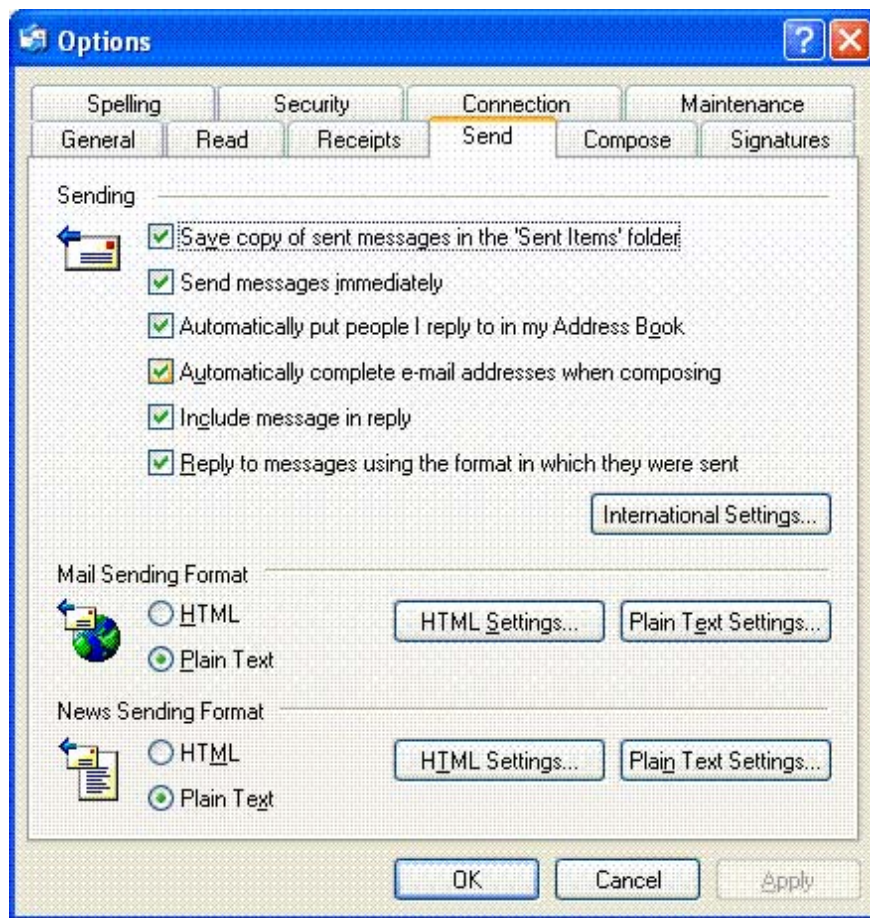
Options

Spelling | Security | Connection | Maintenance
General | Read | Receipts | Send | Compose | Signatures

Sending

Save copy of sent messages in the 'Sent Items' folder

Send messages immediately

Automatically put people I reply to in my Address Book

Automatically complete e-mail addresses when composing

Include message in reply

Reply to messages using the format in which they were sent

International Settings...

Mail Sending Format

HTML

Plain Text

HTML Settings...

Plain Text Settings...

News Sending Format

HTML

Plain Text

HTML Settings...

Plain Text Settings...

OK

Cancel

Apply